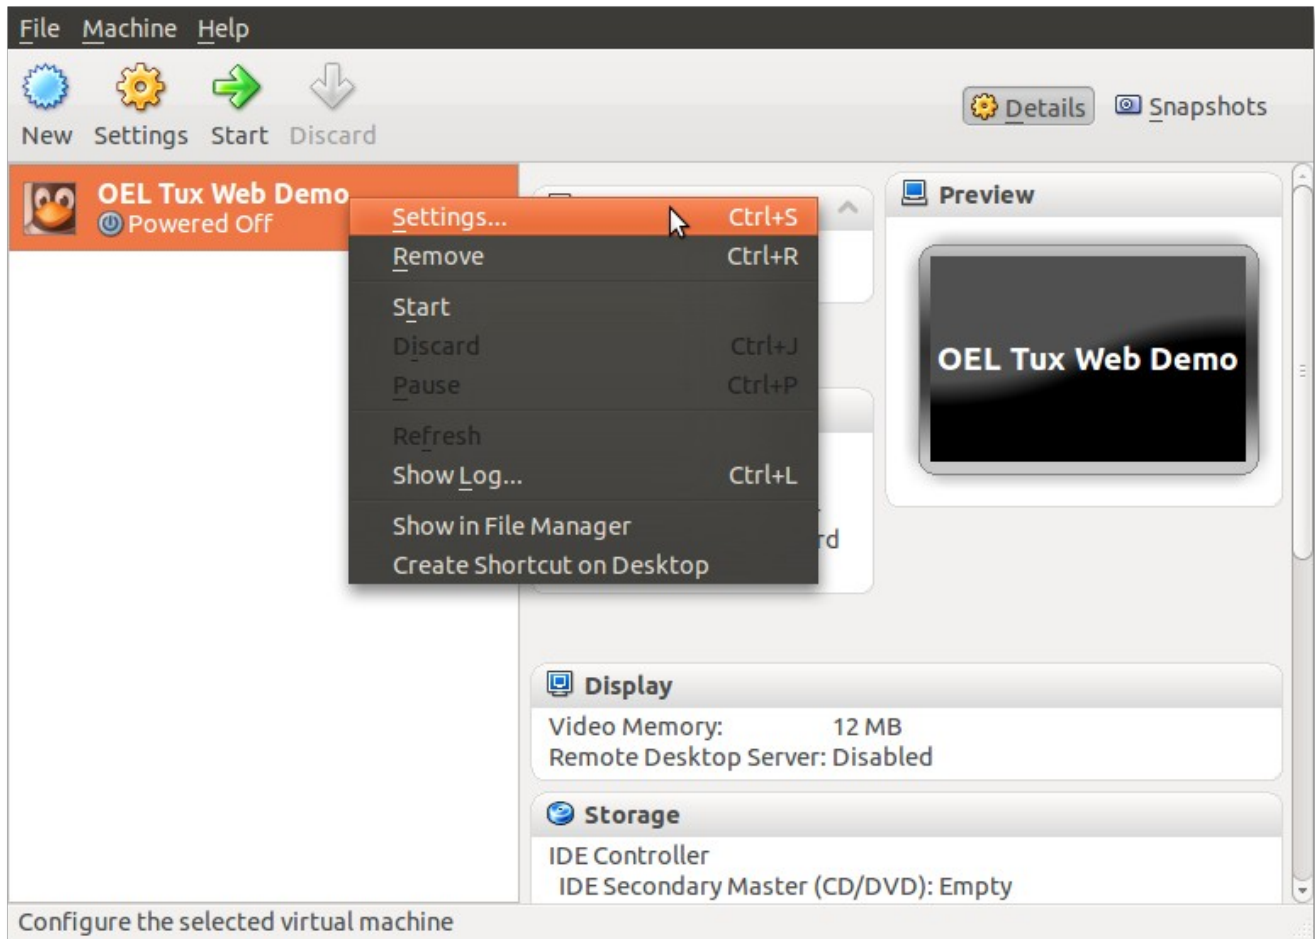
File Machine Help

New Settings Start Discard

Details Snapshots

OEL Tux Web Demo
Powered Off

Settings... Ctrl+S
Remove Ctrl+R
Start
Discard Ctrl+J
Pause Ctrl+P
Refresh
Show Log... Ctrl+L
Show in File Manager
Create Shortcut on Desktop

rd

Preview

OEL Tux Web Demo

Display
Video Memory: 12 MB
Remote Desktop Server: Disabled

Storage
IDE Controller
IDE Secondary Master (CD/DVD): Empty

Configure the selected virtual machine